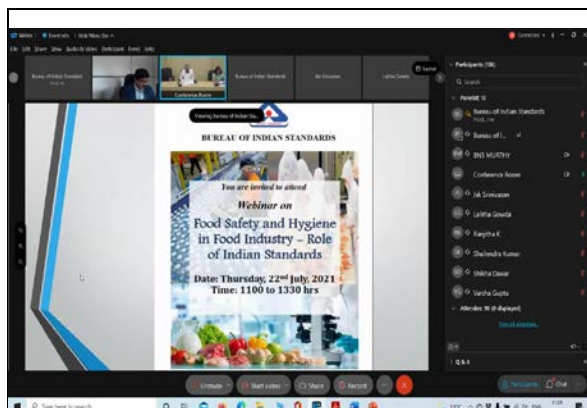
Bureau of Indian Standards

Conference Room

Bureau of Indian Standards

Viewing Bureau of Indian Sta...

BUREAU OF INDIAN STANDARDS

You are invited to attend

Webinar on

Food Safety and Hygiene in Food Industry – Role of Indian Standards

Date: Thursday, 22$^{nd}$ July, 2021

Time: 1100 to 1330 hrs

Participants (106)

Q Search

Panelist 11

Bureau of Indian Standards

Bureau of I...

BNS MURTHY

Conference Room

Lalitha Gowda

Ranjitha K

Shailendra Kumar

Vinita Dawar

Varsha Gupta

Attendees: 95 (0 displayed)

Q & A

Unmute

Start video

Share

Record

Participants

Chat

Type here to search